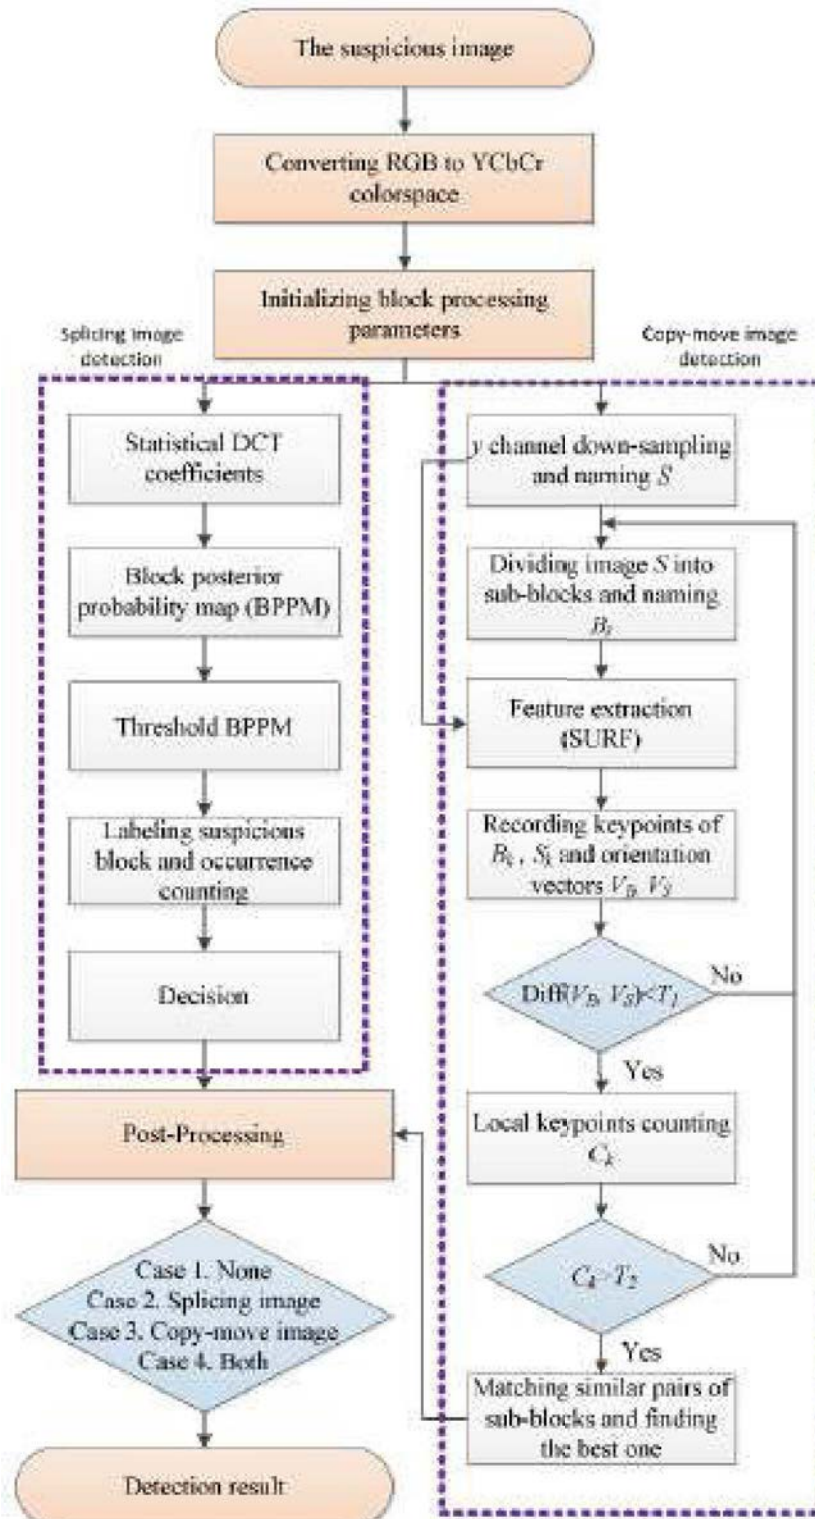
The suspicious image

Converting RGB to YCbCr colorspace

Initializing block processing parameters

Splicing image detection

Copy-move image detection

Statistical DCT coefficients

Block posterior probability map (BPPM)

Threshold BPPM

Labeling suspicious block and occurrence counting

Decision

$y$ channel down-sampling and naming $S$

Dividing image $S$ into sub-blocks and naming $B_k$

Feature extraction (SURF)

Recording keypoints of $B_k$, $S_k$ and orientation vectors $V_B$, $V_S$

Diff($V_B$, $V_S$)<$T_1$

No

Yes

Local keypoints counting $C_k$

$C_k$>$T_2$

No

Yes

Matching similar pairs of sub-blocks and finding the best one

Post-Processing

Case 1. None
Case 2. Splicing image
Case 3. Copy-move image
Case 4. Both

Detection result